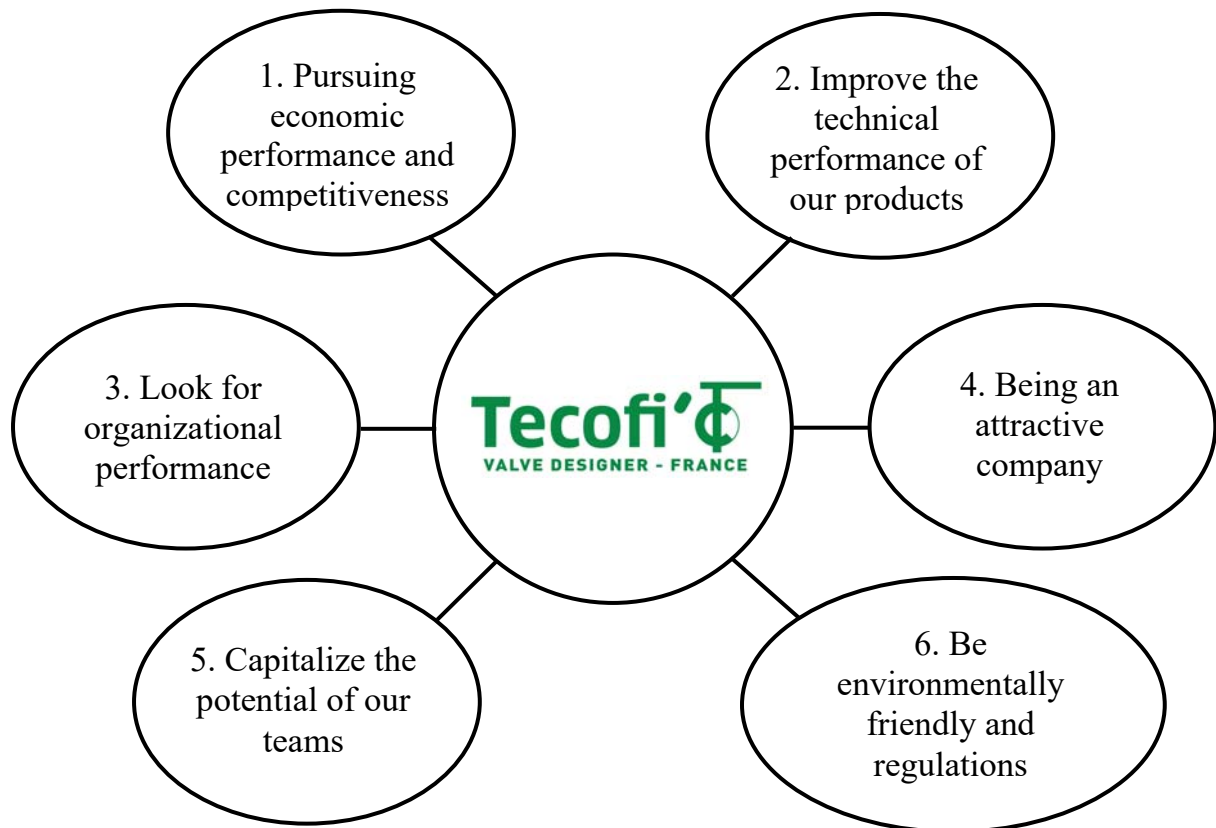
1. Pursuing economic performance and competitiveness

2. Improve the technical performance of our products

3. Look for organizational performance

Tecofi
VALVE DESIGNER - FRANCE

4. Being an attractive company

5. Capitalize the potential of our teams

6. Be environmentally friendly and regulations